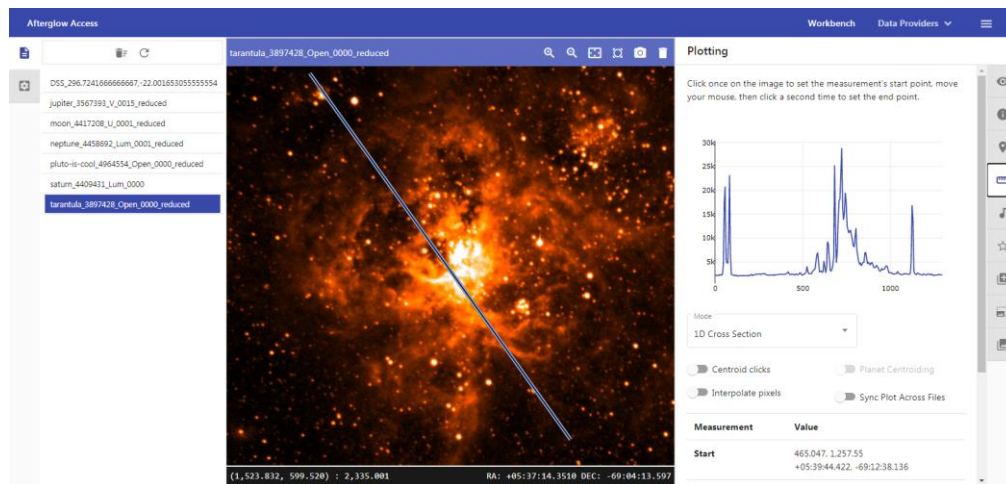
Afterglow Access

Workbench Data Providers

DSS_296.7241666666667,-22.001653055555554
jupiter_3567393_V_0015_reduced
moon_4417208_U_0001_reduced
neptune_4458692_Lum_0001_reduced
pluto-is-cool_4964554_Open_0000_reduced
saturn_4409431_Lum_0000
tarantula_3897428_Open_0000_reduced

tarantula_3897428_Open_0000_reduced

(1,523.832, 599.520) : 2,335.001 RA: +05:37:14.3510 DEC: -69:04:13.597

Plotting

Click once on the image to set the measurement's start point, move your mouse, then click a second time to set the end point.

30k
25k
20k
15k
10k
5k
0
500
1000

Mode
1D Cross Section

Centroid clicks
Planet Centroiding
Interpolate pixels
Sync Plot Across Files

| Measurement | Value |
|---|---|
| Start | 465.047, 1,257.55 +05:39:44.422, -69:12:38.136 |